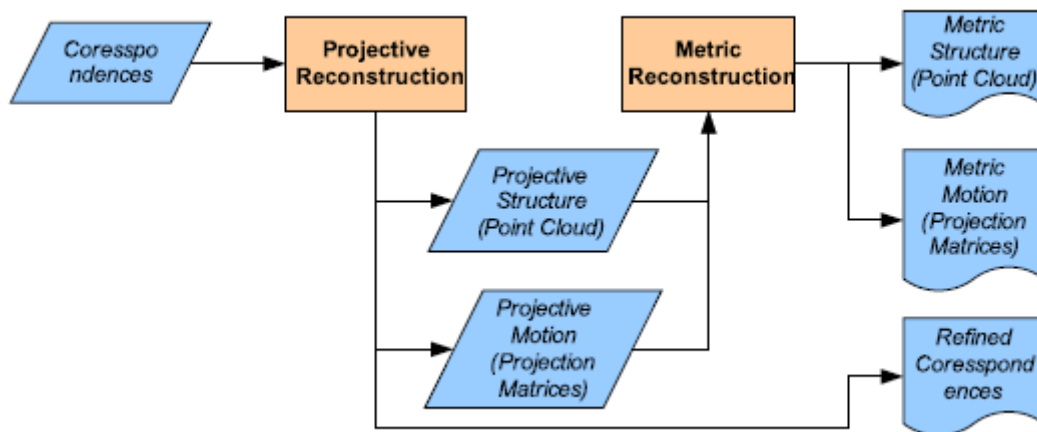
Coresspo ndences

Projective Reconstruction

Metric Reconstruction

Metric Structure (Point Cloud)

Projective Structure (Point Cloud)

Metric Motion (Projection Matrices)

Projective Motion (Projection Matrices)

Refined Coresspond ences